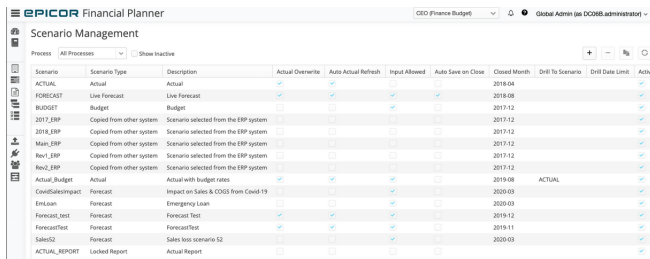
EPICOR Financial Planner

CEO (Finance Budget)

Global Admin (as DC06B.administrator)

Scenario Management

Process All Processes Show Inactive

| Scenario | Scenario Type | Description | Actual Overwrite | Auto Actual Refresh | Input Allowed | Auto Save on Close | Closed Month | Drill To Scenario | Drill Date Limit | Activ |
|---|---|---|---|---|---|---|---|---|---|---|
| ACTUAL | Actual | Actual | | | | | 2018-04 | | | |
| FORECAST | Live Forecast | Live Forecast | | | | | 2018-08 | | | |
| BUDGET | Budget | Budget | | | | | 2017-12 | | | |
| 2017_ERP | Copied from other system | Scenario selected from the ERP system | | | | | 2017-12 | | | |
| 2018_ERP | Copied from other system | Scenario selected from the ERP system | | | | | 2017-12 | | | |
| Main_ERP | Copied from other system | Scenario selected from the ERP system | | | | | 2017-12 | | | |
| Rev1_ERP | Copied from other system | Scenario selected from the ERP system | | | | | 2017-12 | | | |
| Rev2_ERP | Copied from other system | Scenario selected from the ERP system | | | | | 2017-12 | | | |
| Actual_Budget | Actual | Actual with budget rates | | | | | 2019-08 | ACTUAL | | |
| CovidSalesImpact | Forecast | Impact on Sales & COGS from Covid-19 | | | | | 2020-03 | | | |
| EmLoan | Forecast | Emergency Loan | | | | | 2020-03 | | | |
| Forecast_test | Forecast | Forecast Test | | | | | 2019-12 | | | |
| ForecastTest | Forecast | ForecastTest | | | | | 2019-11 | | | |
| SalesS2 | Forecast | Sales loss scenario S2 | | | | | 2020-03 | | | |
| ACTUAL_REPORT | Locked Report | Actual Report | | | | | | | | |